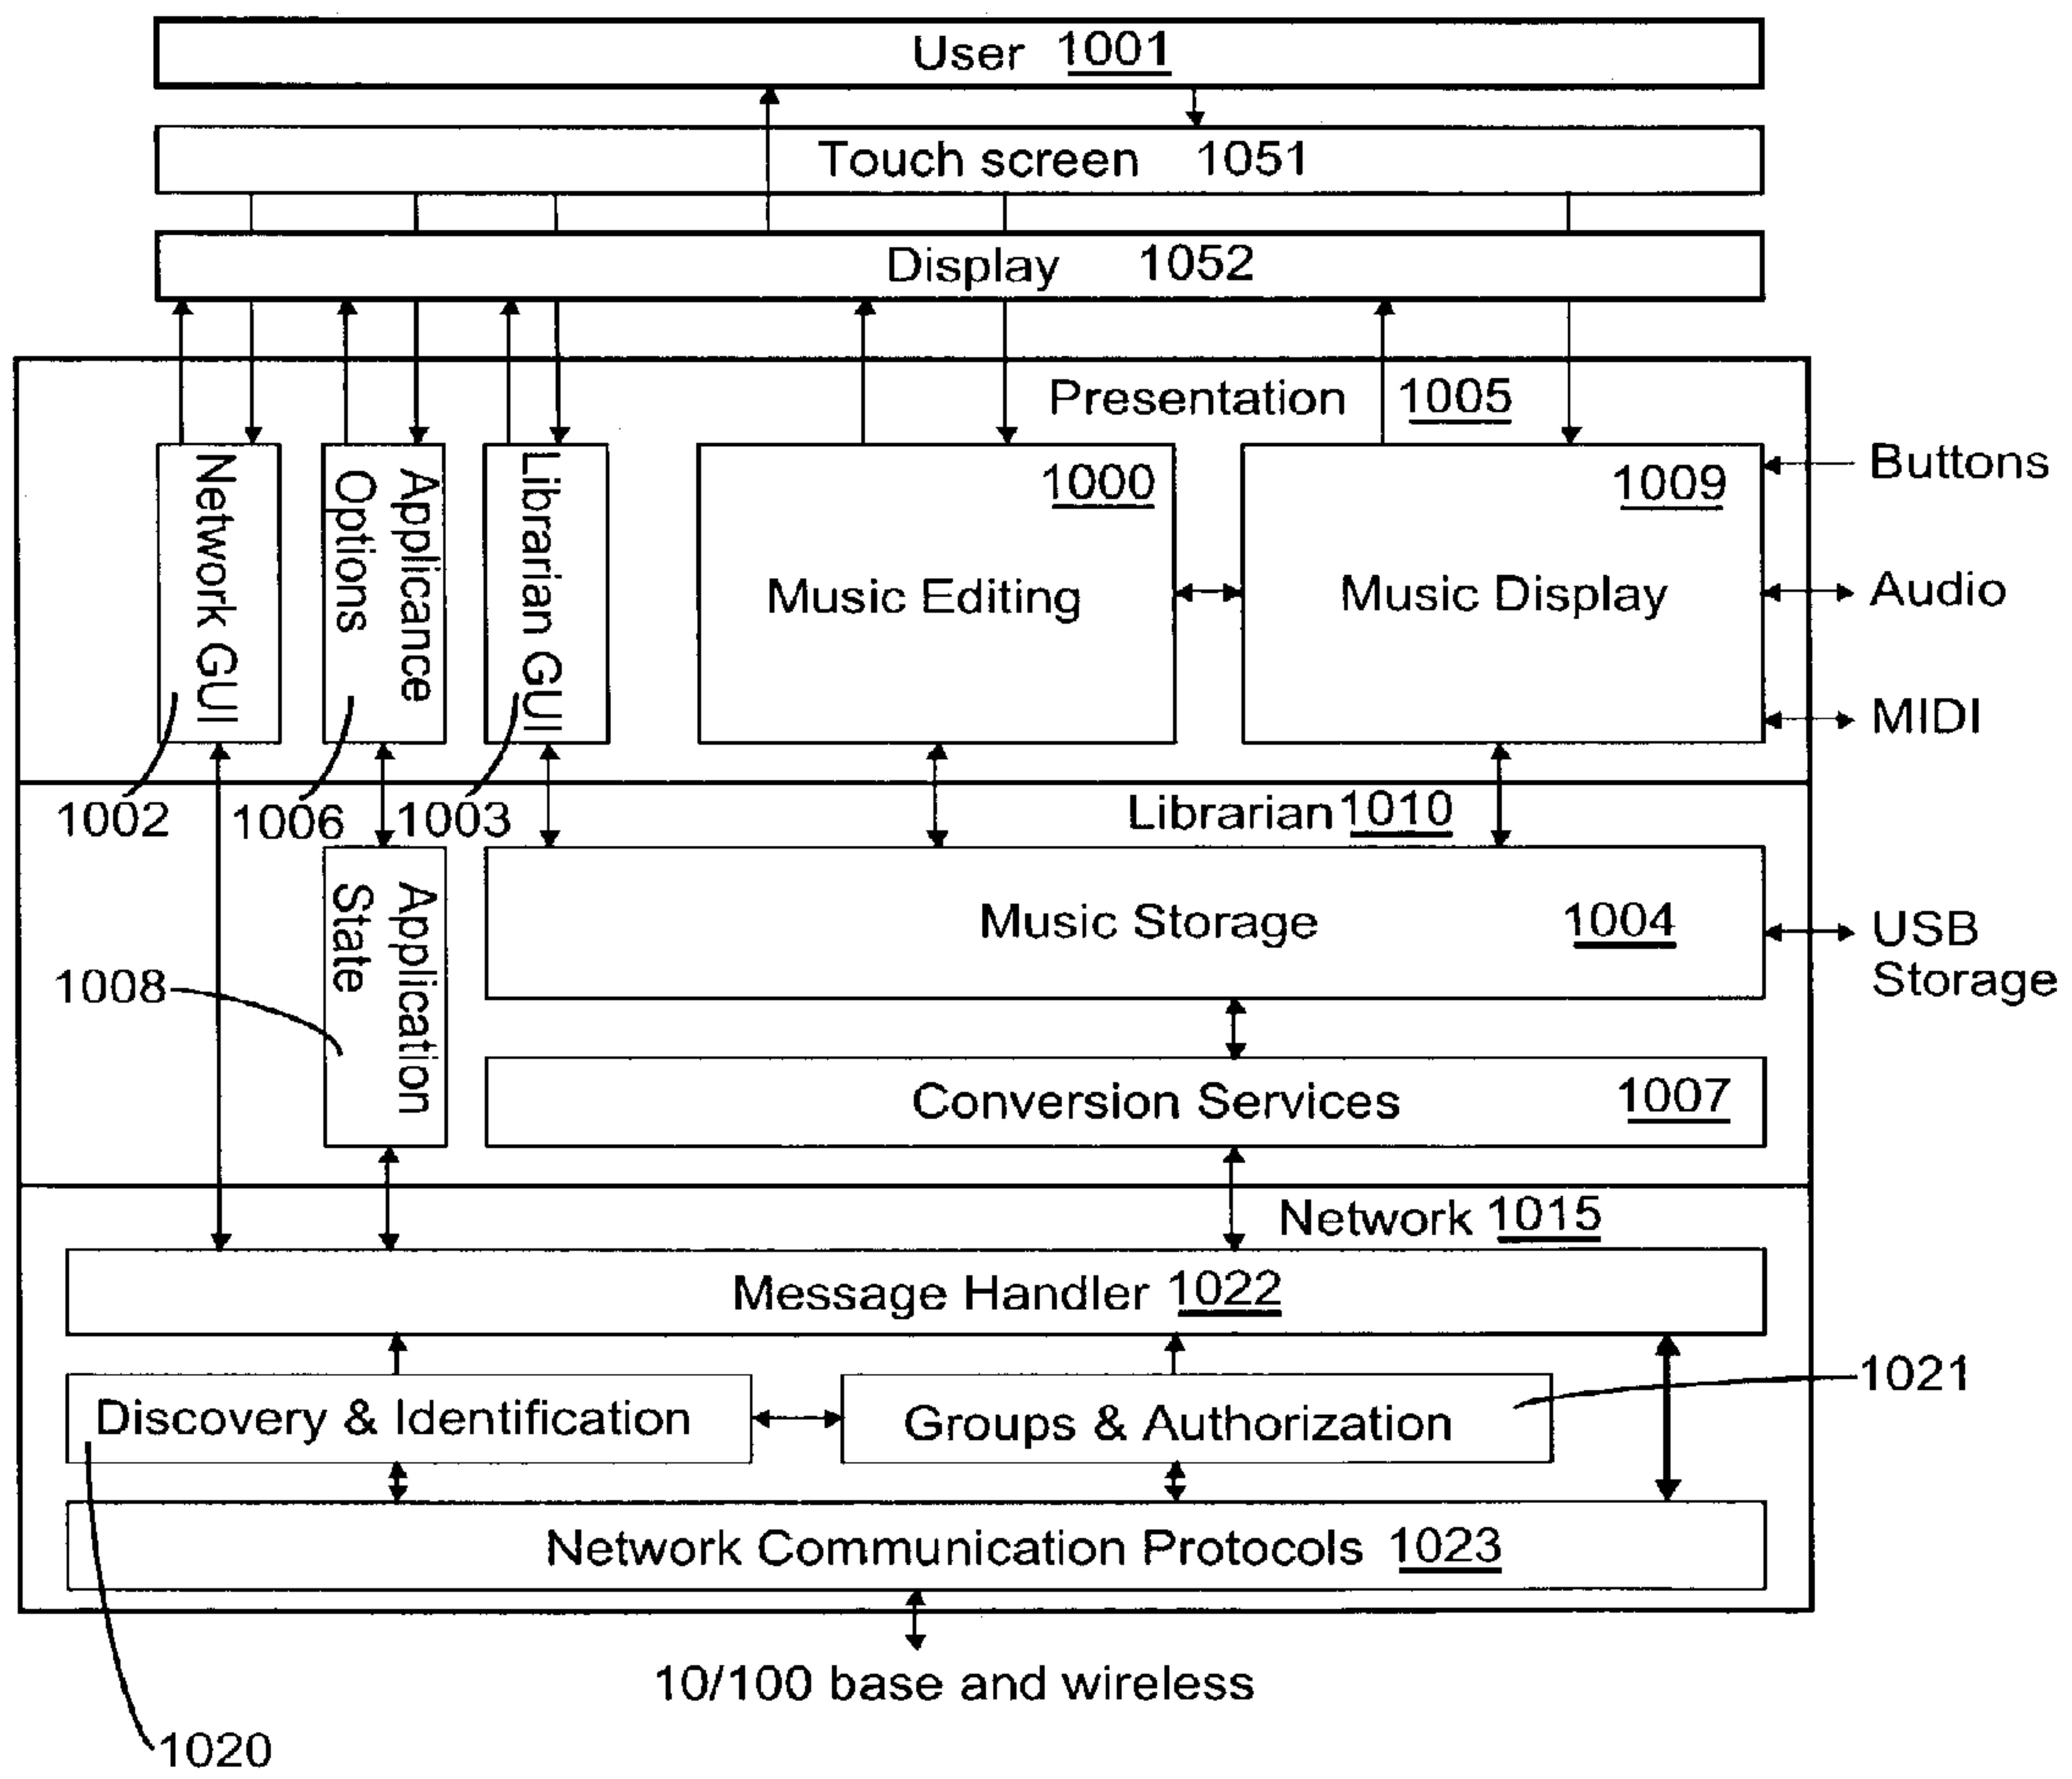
User 1001

Touch screen 1051

Display 1052

Presentation 1005

Network GUI

Appliance Options

Librarian GUI

1000

Music Editing

1009

Music Display

Buttons

Audio

MIDI

1002

1006

1003

Librarian 1010

Application State

Music Storage 1004

USB Storage

1008

Conversion Services 1007

Network 1015

Message Handler 1022

1021

Discovery & Identification

Groups & Authorization

Network Communication Protocols 1023

10/100 base and wireless

1020